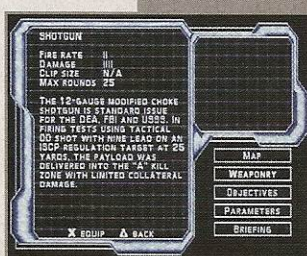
SHOTGUN

FIRE RATE II
DAMAGE IIII
CLIP SIZE N/A
MAX ROUNDS 25

THE 12-GAUGE MODIFIED CHOKE SHOTGUN IS STANDARD ISSUE FOR THE DEA, FBI AND USSS. IN FIRING TESTS USING TACTICAL OO SHOT WITH NINE LEAD ON AN ISCP REGULATION TARGET AT 25 YARDS, THE PAYLOAD WAS DELIVERED INTO THE "A" KILL ZONE WITH LIMITED COLLATERAL DAMAGE.

X EQUIP △ BACK

MAP
WEAPONRY
OBJECTIVES
PARAMETERS
BRIEFING